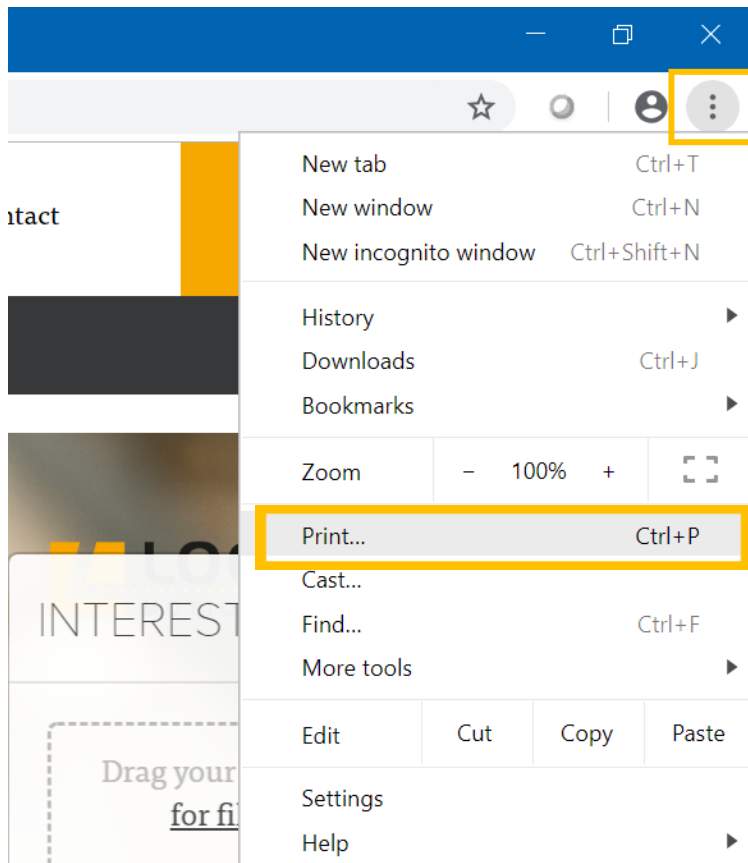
ntact

INTEREST

Drag your
for fi

New tab Ctrl+T
New window Ctrl+N
New incognito window Ctrl+Shift+N

History
Downloads Ctrl+J
Bookmarks

Zoom – 100% +

Print... Ctrl+P
Cast...
Find... Ctrl+F
More tools

Edit Cut Copy Paste

Settings
Help